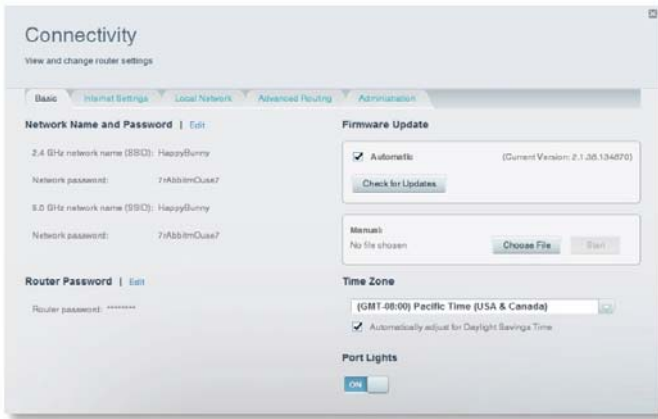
Connectivity

View and change router settings

Basic | Internet Settings | Local Network | Advanced Routing | Administration

Network Name and Password | Edit

2.4 GHz network name (SSID): HappyBunny

Network password: 7rAbbitmOuse7

5.0 GHz network name (SSID): HappyBunny

Network password: 7rAbbitmOuse7

Router Password | Edit

Router password: ********

Firmware Update

Automatic (Current Version: 2.1.38.134870)

Check for Updates

Manual:

No file chosen

Choose File

Start

Time Zone

(GMT-08:00) Pacific Time (USA & Canada)

Automatically adjust for Daylight Savings Time

Port Lights

ON